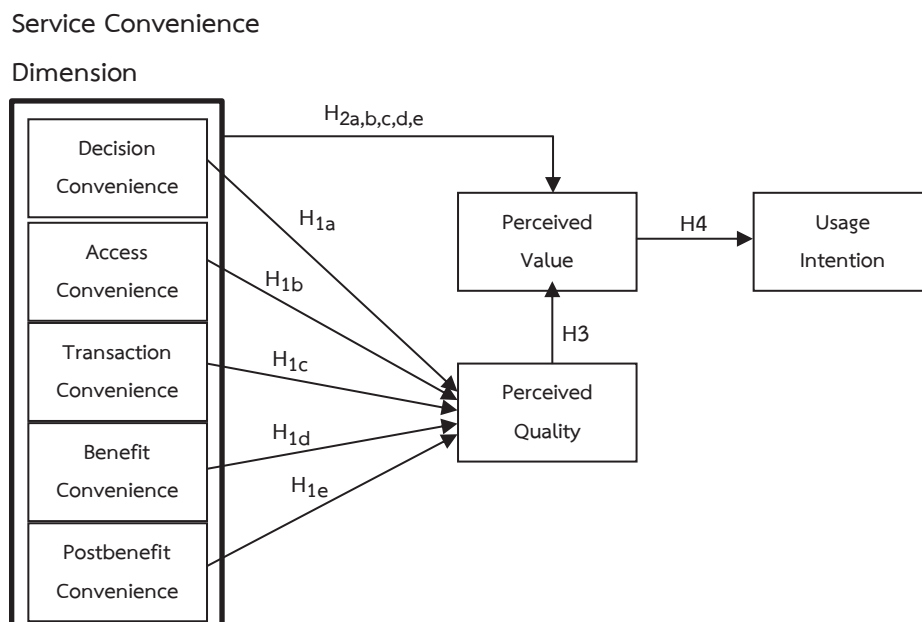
Service Convenience

Dimension

Decision Convenience

Access Convenience

Transaction Convenience

Benefit Convenience

Postbenefit Convenience

$H_{2a,b,c,d,e}$

$H_{1a}$

$H_{1b}$

$H_{1c}$

$H_{1d}$

$H_{1e}$

Perceived Value

H4

Usage Intention

H3

Perceived Quality